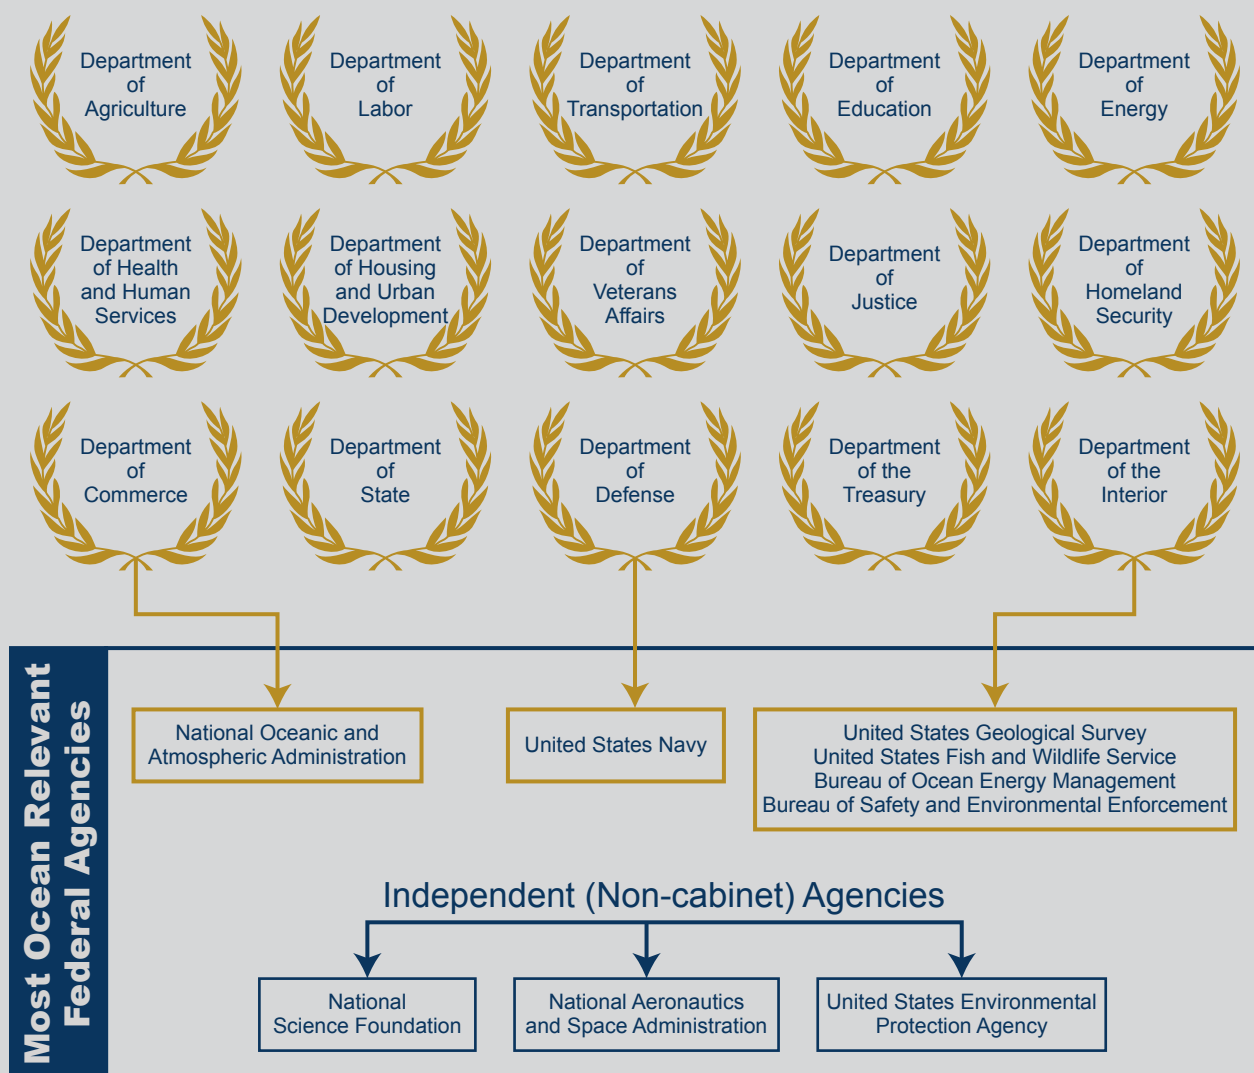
Department of Agriculture

Department of Labor

Department of Transportation

Department of Education

Department of Energy

Department of Health and Human Services

Department of Housing and Urban Development

Department of Veterans Affairs

Department of Justice

Department of Homeland Security

Department of Commerce

Department of State

Department of Defense

Department of the Treasury

Department of the Interior

Most Ocean Relevant Federal Agencies

National Oceanic and Atmospheric Administration

United States Navy

United States Geological Survey
United States Fish and Wildlife Service
Bureau of Ocean Energy Management
Bureau of Safety and Environmental Enforcement

Independent (Non-cabinet) Agencies

National Science Foundation

National Aeronautics and Space Administration

United States Environmental Protection Agency